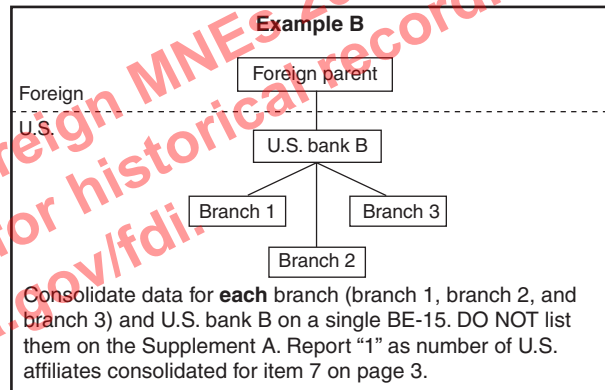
Example B

Foreign parent

Foreign

U.S.

U.S. bank B

Branch 1

Branch 3

Branch 2

Consolidate data for **each** branch (branch 1, branch 2, and branch 3) and U.S. bank B on a single BE-15. DO NOT list them on the Supplement A. Report "1" as number of U.S. affiliates consolidated for item 7 on page 3.

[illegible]eign MNEs 2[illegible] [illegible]or historical record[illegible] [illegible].gov/fdi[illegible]